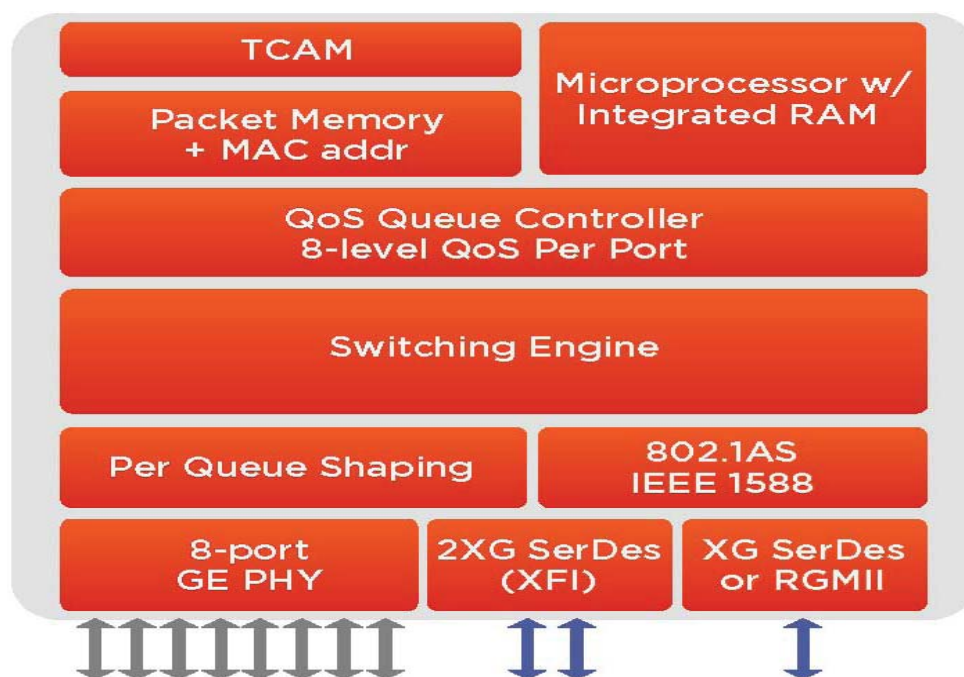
TCAM

Microprocessor w/ Integrated RAM

Packet Memory + MAC addr

QoS Queue Controller
8-level QoS Per Port

Switching Engine

Per Queue Shaping

802.1AS
IEEE 1588

8-port
GE PHY

2XG SerDes
(XFI)

XG SerDes
or RGMII